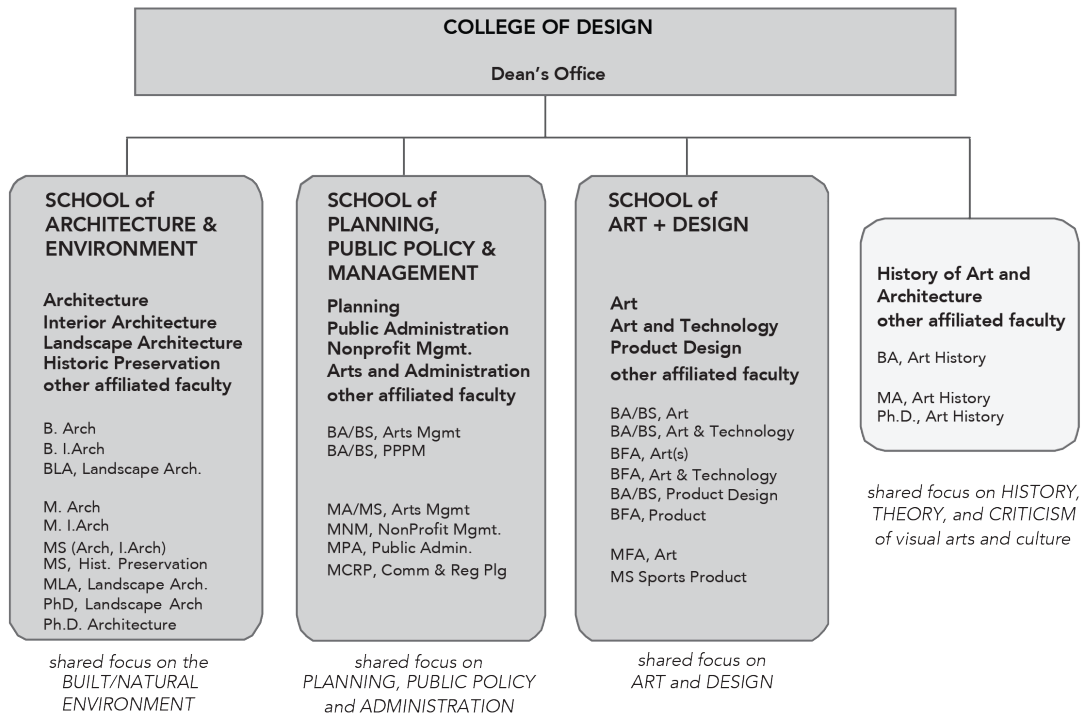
COLLEGE OF DESIGN

Dean's Office

SCHOOL of ARCHITECTURE & ENVIRONMENT

Architecture
Interior Architecture
Landscape Architecture
Historic Preservation
other affiliated faculty

B. Arch
B. I.Arch
BLA, Landscape Arch.

M. Arch
M. I.Arch
MS (Arch, I.Arch)
MS, Hist. Preservation
MLA, Landscape Arch.
PhD, Landscape Arch
Ph.D. Architecture

shared focus on the BUILT/NATURAL ENVIRONMENT

SCHOOL of PLANNING, PUBLIC POLICY & MANAGEMENT

Planning
Public Administration
Nonprofit Mgmt.
Arts and Administration
other affiliated faculty

BA/BS, Arts Mgmt
BA/BS, PPPM

MA/MS, Arts Mgmt
MNM, NonProfit Mgmt.
MPA, Public Admin.
MCRP, Comm & Reg Plg

shared focus on PLANNING, PUBLIC POLICY and ADMINISTRATION

SCHOOL of ART + DESIGN

Art
Art and Technology
Product Design
other affiliated faculty

BA/BS, Art
BA/BS, Art & Technology
BFA, Art(s)
BFA, Art & Technology
BA/BS, Product Design
BFA, Product

MFA, Art
MS Sports Product

shared focus on ART and DESIGN

History of Art and Architecture
other affiliated faculty

BA, Art History

MA, Art History
Ph.D., Art History

shared focus on HISTORY, THEORY, and CRITICISM of visual arts and culture